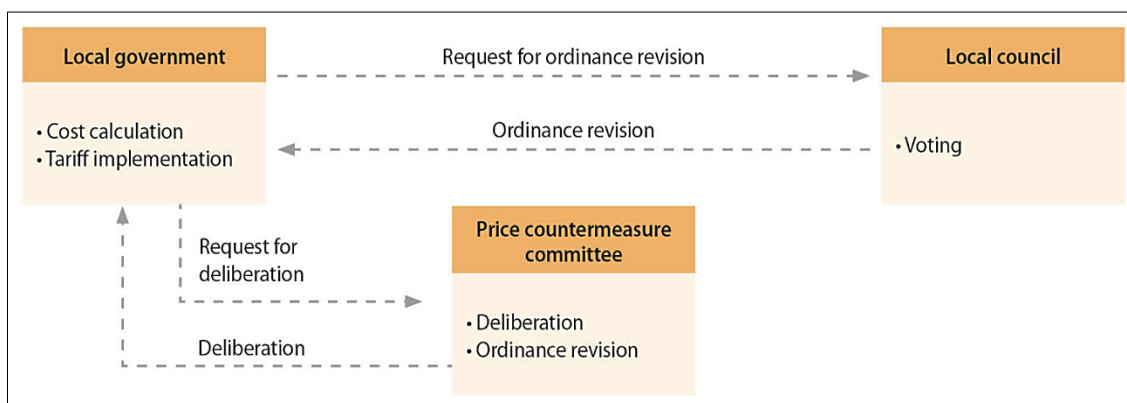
Local government

• Cost calculation
• Tariff implementation

Request for ordinance revision

Ordinance revision

Local council

• Voting

Request for deliberation

Price countermeasure committee

• Deliberation
• Ordinance revision

Deliberation